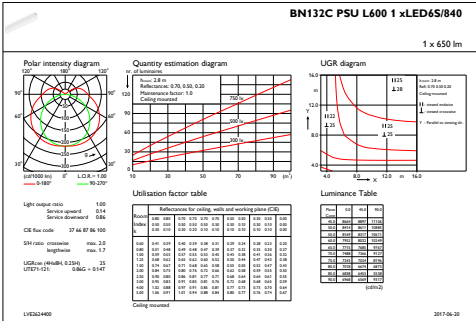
BN132C PSU L600 1 xLED6S/840

1 x 650 lm

Polar intensity diagram

Quantity estimation diagram

UGR diagram

nr. of luminaires

Room: 2.8 m
Reflectances: 0.70, 0.50, 0.20
Maintenance factor: 1.0
Ceiling mounted

750 lx

500 lx

300 lx

(cd/1000 lm)
0-180°
L.O.R. = 1.00
90-270°

10 30 50 70 90 (m²)

Room: 2.8 m
Refl: 0.70 0.50 0.20
Ceiling mounted

— Crosswise orientation
— Lengthwise orientation
— Parallel to viewing dir.

Utilisation factor table

Luminance Table

Light output ratio 1.00
Service upward 0.14
Service downward 0.86

CIE flux code 37 66 87 86 100

SHR ratio crosswise max. 2.0
lengthwise max. 1.7

UGRcac (4H×8H, 0.25H) 25
UTE71-121: 0.86G + 0.14T

Reflectances for ceiling, walls and working plane (CIE)

(cd/m2)

Ceiling mounted

LVE2624400

2017-06-20